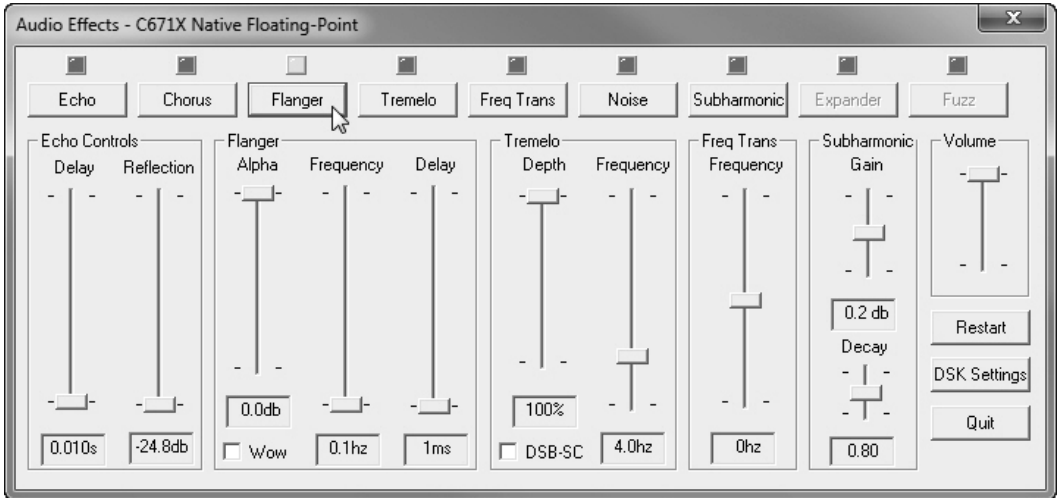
Audio Effects - C671X Native Floating-Point

Echo
Chorus
Flanger
Tremelo
Freq Trans
Noise
Subharmonic
Expander
Fuzz

Echo Controls
Delay
Reflection
0.010s
-24.8db

Flanger
Alpha
Frequency
Delay
0.0db
Wow
0.1hz
1ms

Tremelo
Depth
Frequency
100%
DSB-SC
4.0hz

Freq Trans
Frequency
0hz

Subharmonic
Gain
0.2 db
Decay
0.80

Volume

Restart
DSK Settings
Quit